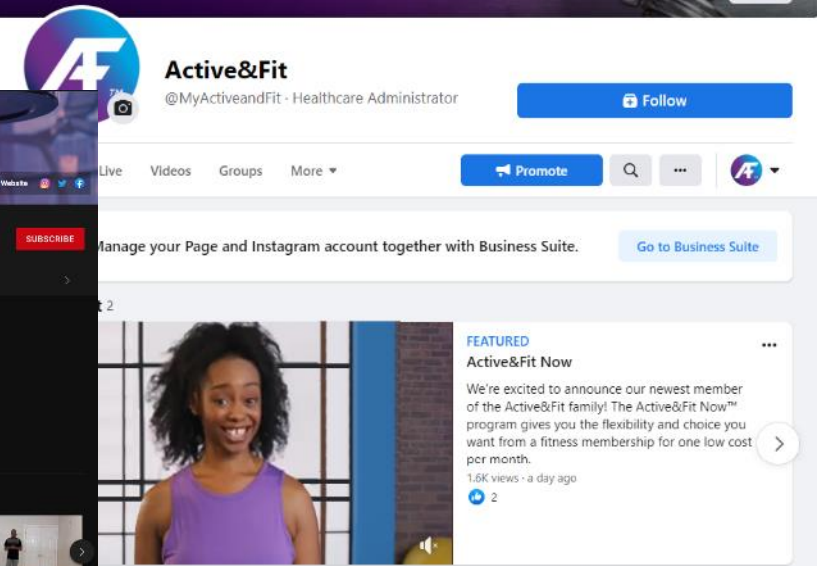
AF TM

Active&Fit

@MyActiveandFit · Healthcare Administrator

Follow

Website

SUBSCRIBE

Live Videos Groups More

Promote

Manage your Page and Instagram account together with Business Suite.

Go to Business Suite

2

FEATURED

Active&Fit Now

We're excited to announce our newest member of the Active&Fit family! The Active&Fit Now™ program gives you the flexibility and choice you want from a fitness membership for one low cost per month.

1.6K views · a day ago

2